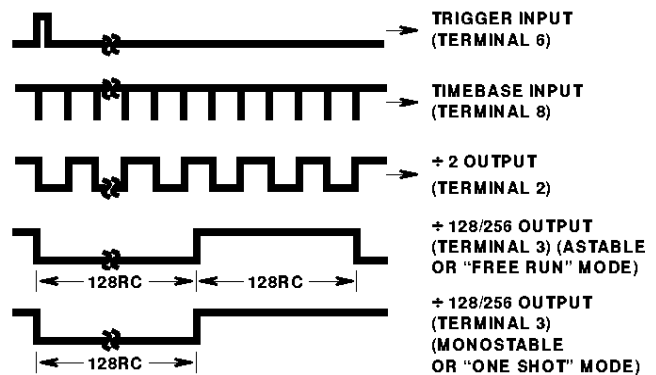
TRIGGER INPUT
(TERMINAL 6)

TIMEBASE INPUT
(TERMINAL 8)

÷ 2 OUTPUT
(TERMINAL 2)

÷ 128/256 OUTPUT
(TERMINAL 3) (ASTABLE
OR "FREE RUN" MODE)

128RC 128RC

÷ 128/256 OUTPUT
(TERMINAL 3)
(MONOSTABLE
OR "ONE SHOT" MODE)

128RC